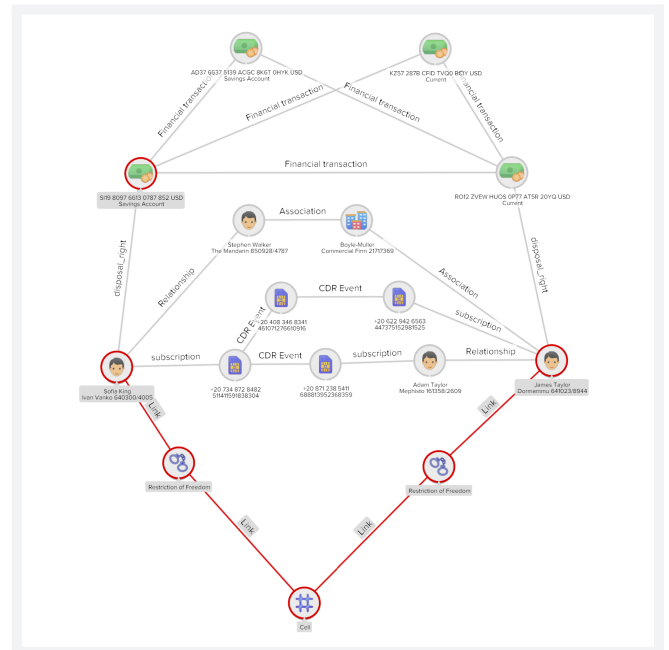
AD37 6537 5139 ACGC 8KGT DHYK USD
Savings Account

KZ57 287R CFID TVQO BQIY USD
Current

Financial transaction

Financial transaction

Financial transaction

Financial transaction

Financial transaction

SI19 8097 6613 0787 852 USD
Savings Account

RO12 ZVEW HUOS 6P77 AT5R 20YQ USD
Current

Association

Stephen Walker
The Mandarin 850928/4787

Boyle-Muller
Commercial Firm 21717369

disposal_right

disposal_right

Relationship

Association

CDR Event

+20 408 346 8341
461071276610916

+20 622 942 6563
447375152981525

subscription

CDR Event

subscription

CDR Event

subscription

Relationship

Sofia King
Ivan Vanko 640300/4005

+20 734 872 8482
511411591838304

+20 871 238 5411
688813952368359

Adam Taylor
Mephisto 161358/2609

James Taylor
Dormammu 641023/8944

Link

Link

Restriction of Freedom

Restriction of Freedom

Link

Link

Col